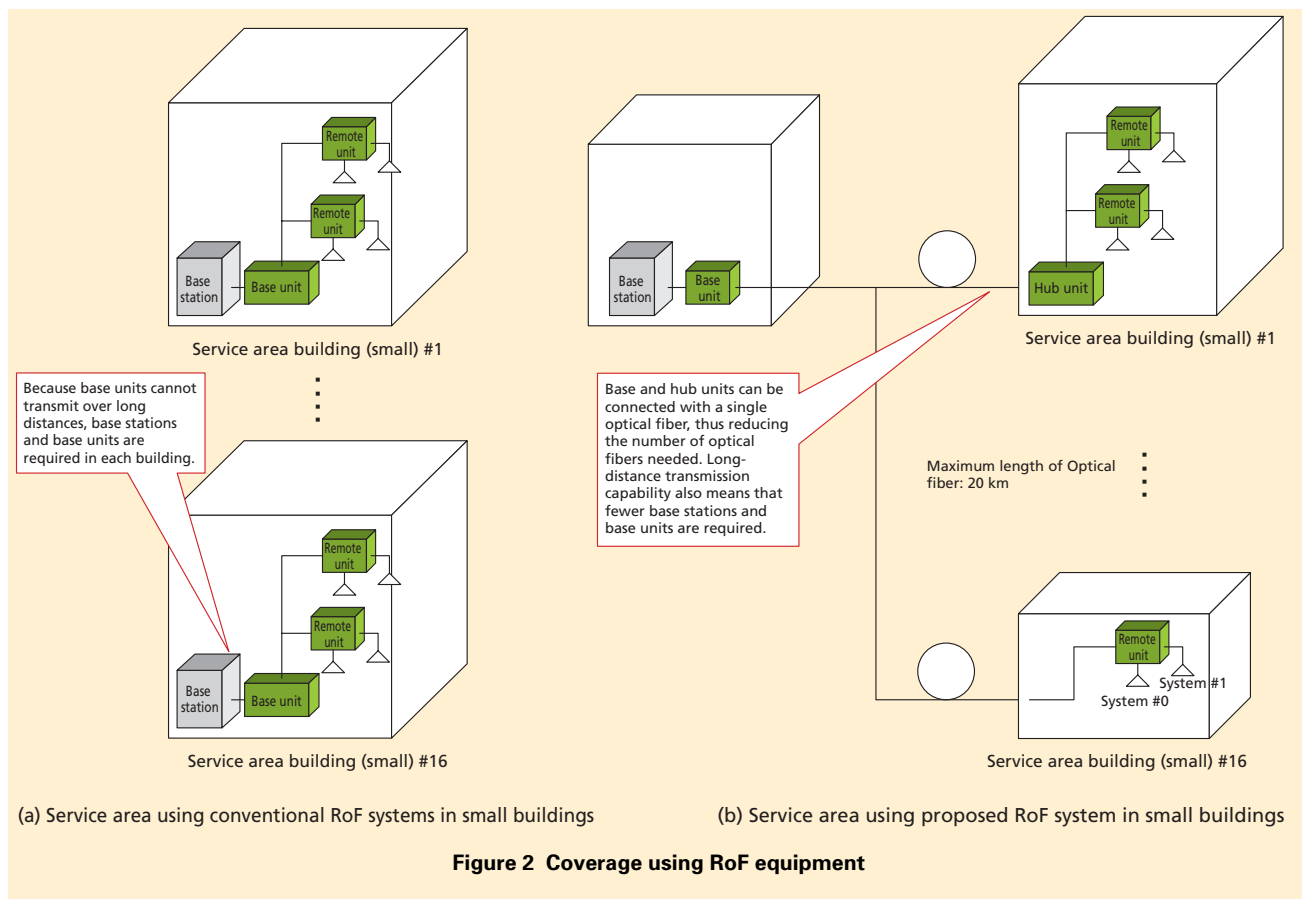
Remote unit

Remote unit

Base station

Base unit

Service area building (small) #1

Because base units cannot transmit over long distances, base stations and base units are required in each building.

Remote unit

Remote unit

Base station

Base unit

Service area building (small) #16

Base station

Base unit

Remote unit

Remote unit

Hub unit

Service area building (small) #1

Base and hub units can be connected with a single optical fiber, thus reducing the number of optical fibers needed. Long-distance transmission capability also means that fewer base stations and base units are required.

Maximum length of Optical fiber: 20 km

Remote unit

System #1

System #0

Service area building (small) #16

(a) Service area using conventional RoF systems in small buildings

(b) Service area using proposed RoF system in small buildings

Figure 2 Coverage using RoF equipment